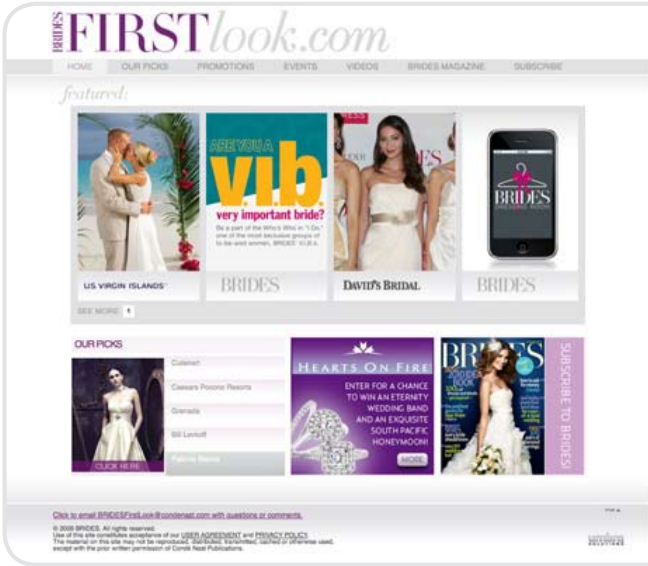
BRIDES FIRSTlook.com

HOME OUR PICKS PROMOTIONS EVENTS VIDEOS BRIDES MAGAZINE SUBSCRIBE

featured:

US VIRGIN ISLANDS

ARE YOU A v.i.b. very important bride?

Be a part of the Who's Who in "I Do," one of the most exclusive groups of to-be-wed women, BRIDES' V.I.B.s.

BRIDES

DAVID'S BRIDAL

BRIDES

BRIDES

SEE MORE

OUR PICKS

CLICK HERE

Cubinet

Caesars Pocono Resorts

Grenada

Bill Levkoff

Paloma Blanca

HEARTS ON FIRE

ENTER FOR A CHANCE TO WIN AN ETERNITY WEDDING BAND AND AN EXQUISITE SOUTH PACIFIC HONEYMOON!

MORE

BRIDES

SUBSCRIBE TO BRIDES!

Click to email BRIDESFirstLook@condenast.com with questions or comments.

© 2009 BRIDES. All rights reserved.
Use of this site constitutes acceptance of our USER AGREEMENT and PRIVACY POLICY.
The material on this site may not be reproduced, distributed, transmitted, cached or otherwise used, except with the prior written permission of Condé Nast Publications.

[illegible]